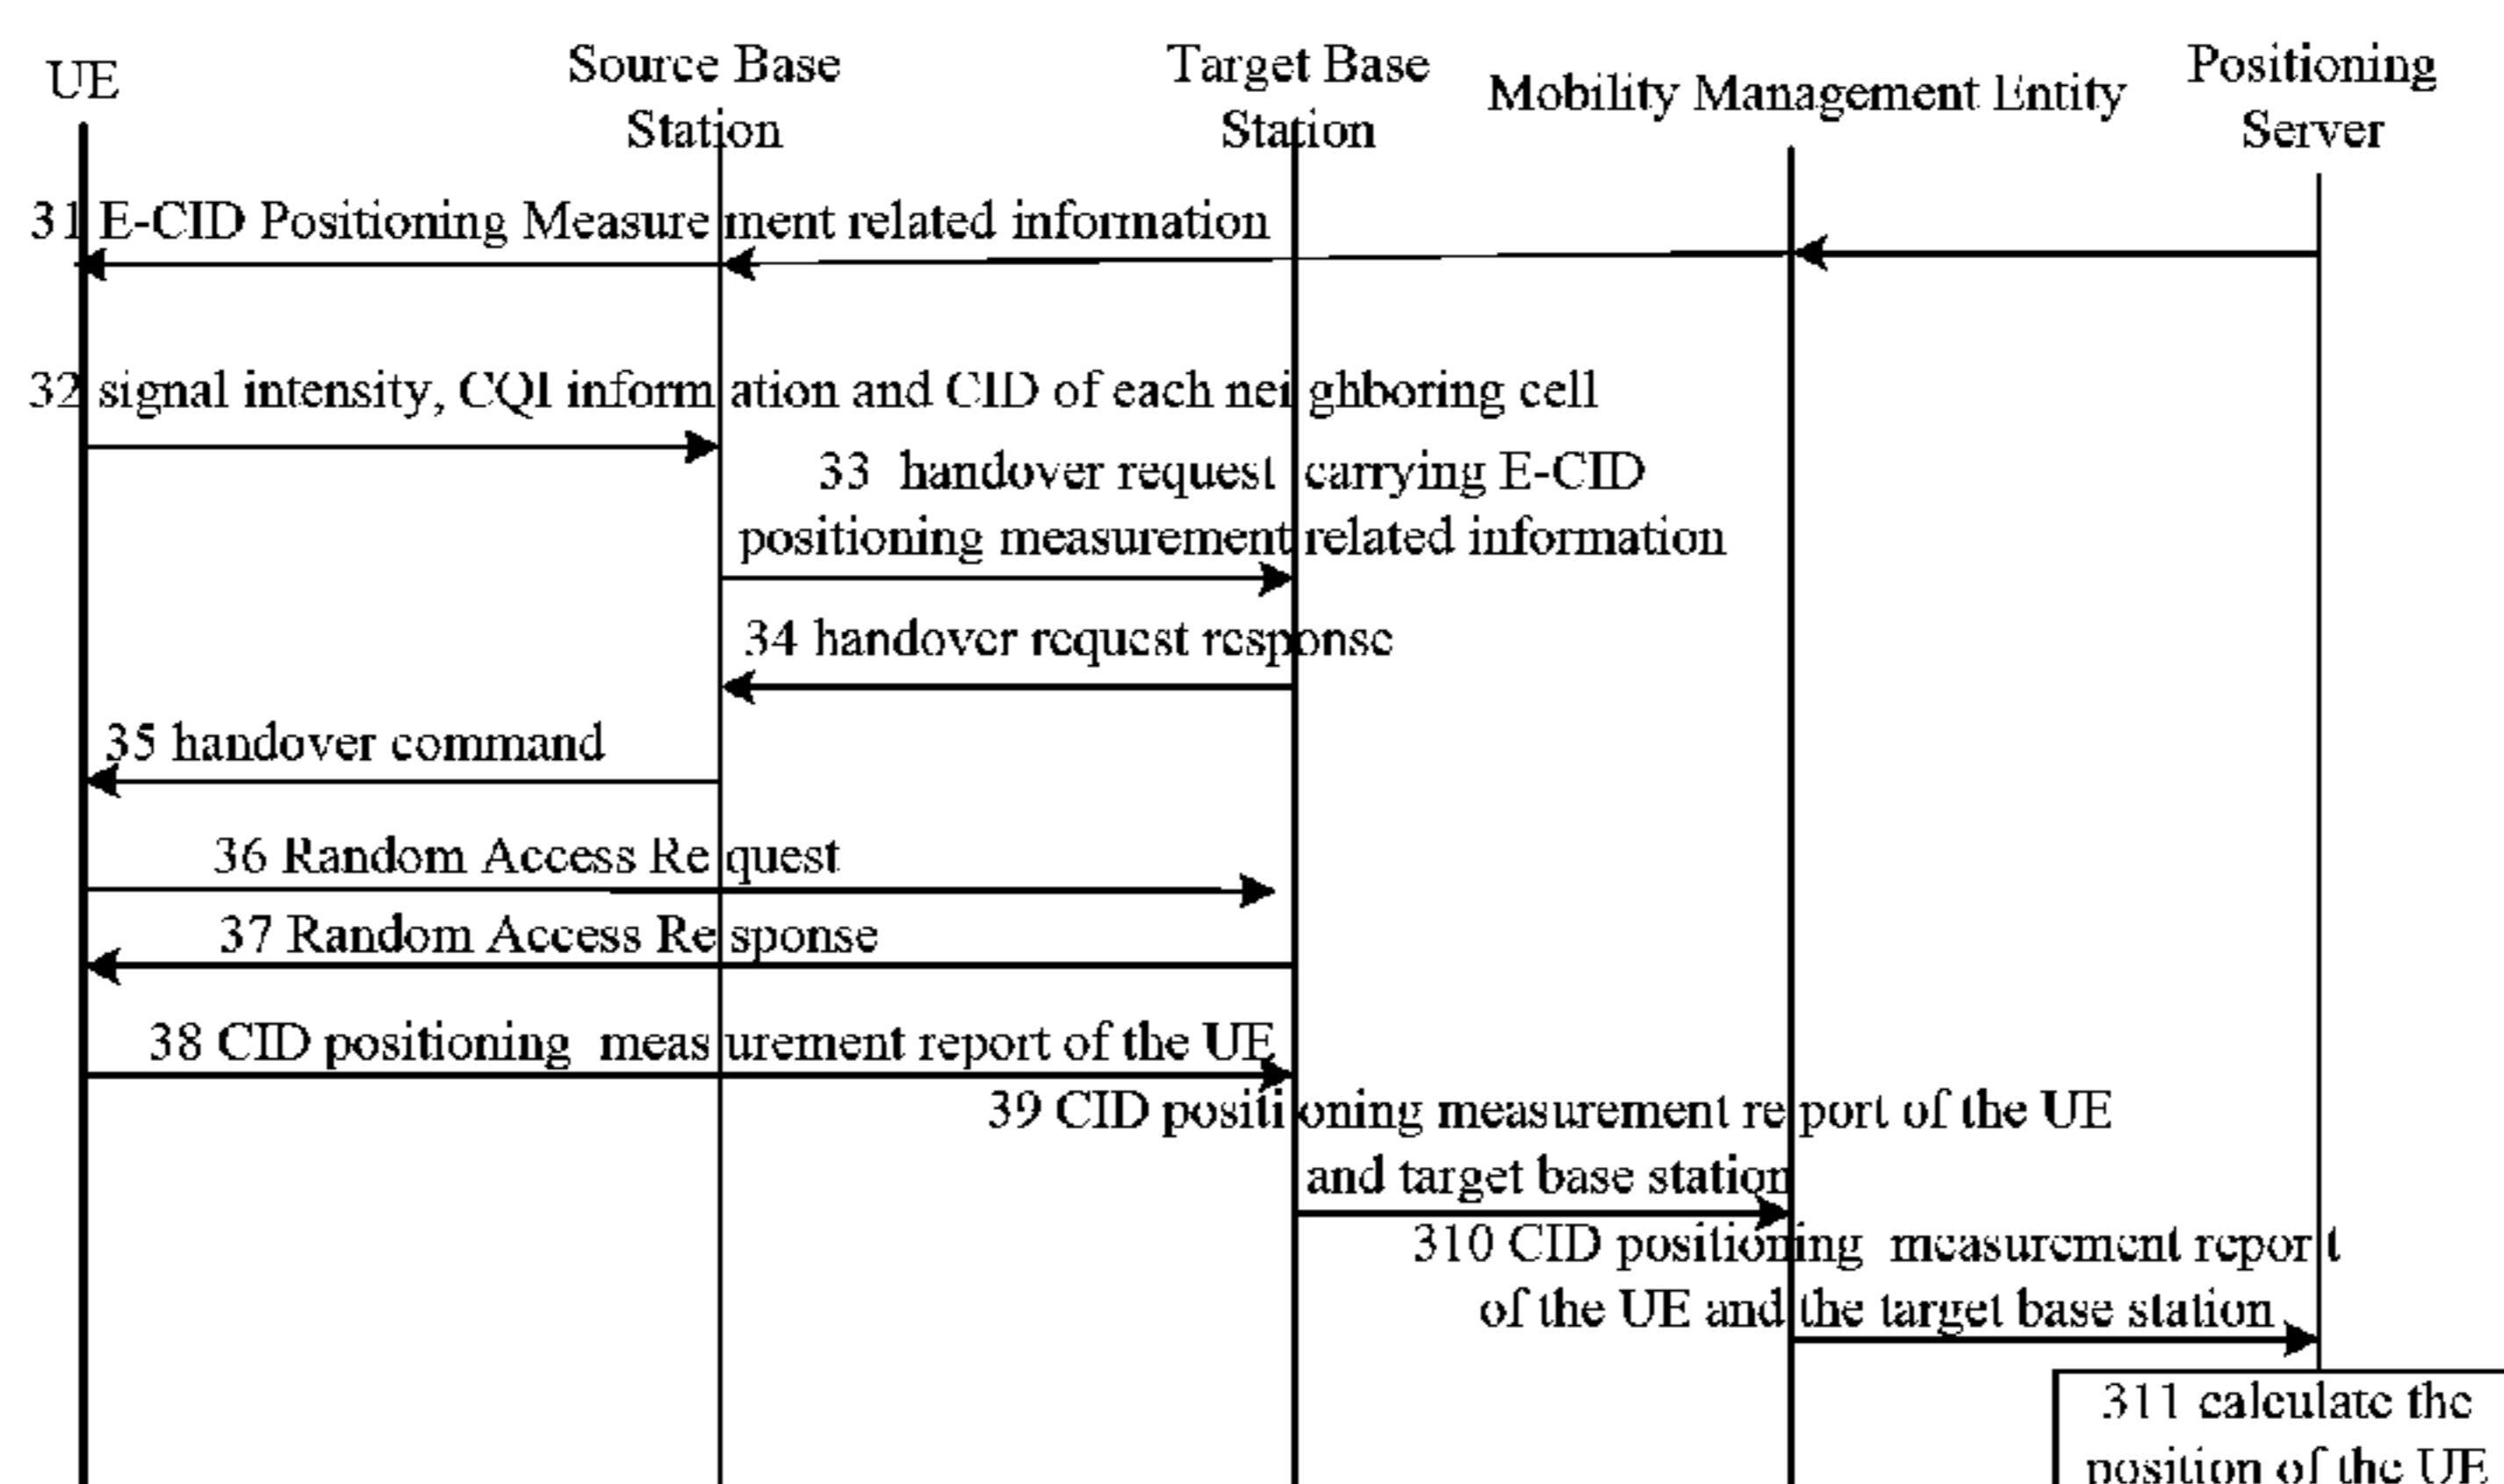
UE

Source Base Station

Target Base Station

Mobility Management Entity

Positioning Server

31 E-CID Positioning Measurement related information

32 signal intensity, CQI information and CID of each neighboring cell

33 handover request carrying E-CID positioning measurement related information

34 handover request response

35 handover command

36 Random Access Request

37 Random Access Response

38 CID positioning measurement report of the UE

39 CID positioning measurement report of the UE and target base station

310 CID positioning measurement report of the UE and the target base station

311 calculate the position of the UE